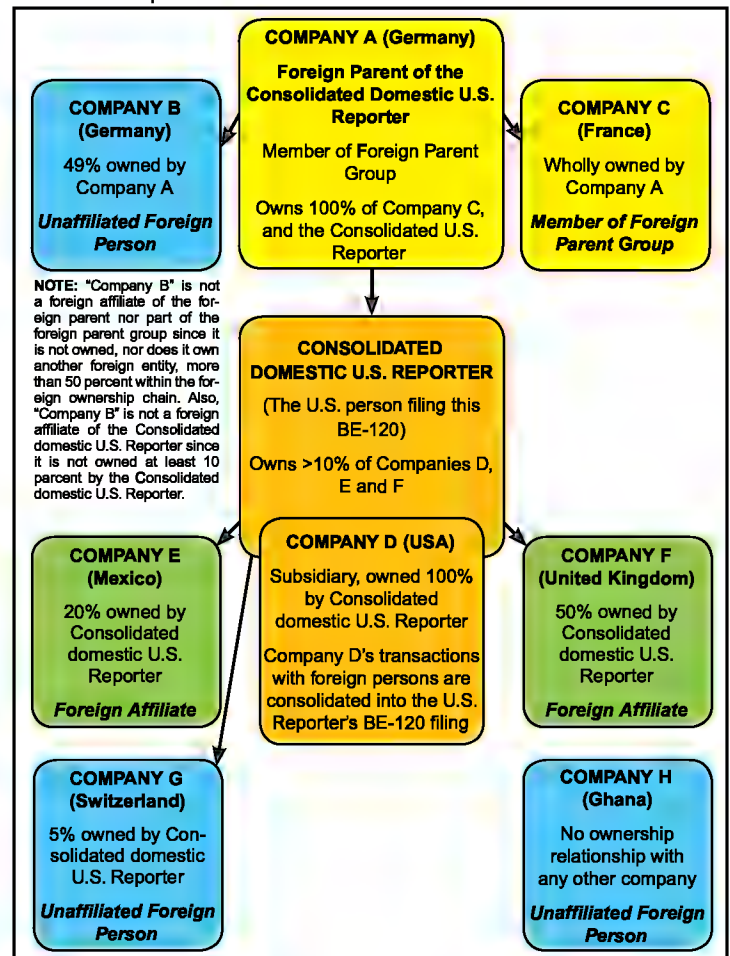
COMPANY A (Germany)

Foreign Parent of the Consolidated Domestic U.S. Reporter

Member of Foreign Parent Group

Owns 100% of Company C, and the Consolidated U.S. Reporter

COMPANY B (Germany)

49% owned by Company A

Unaffiliated Foreign Person

COMPANY C (France)

Wholly owned by Company A

Member of Foreign Parent Group

NOTE: "Company B" is not a foreign affiliate of the foreign parent nor part of the foreign parent group since it is not owned, nor does it own another foreign entity, more than 50 percent within the foreign ownership chain. Also, "Company B" is not a foreign affiliate of the Consolidated domestic U.S. Reporter since it is not owned at least 10 parcent by the Consolidated domestic U.S. Reporter.

CONSOLIDATED DOMESTIC U.S. REPORTER

(The U.S. person filing this BE-120)

Owns >10% of Companies D, E and F

COMPANY E (Mexico)

20% owned by Consolidated domestic U.S. Reporter

Foreign Affiliate

COMPANY D (USA)

Subsidiary, owned 100% by Consolidated domestic U.S. Reporter

Company D's transactions with foreign persons are consolidated into the U.S. Reporter's BE-120 filing

COMPANY F (United Kingdom)

50% owned by Consolidated domestic U.S. Reporter

Foreign Affiliate

COMPANY G (Switzerland)

5% owned by Consolidated domestic U.S. Reporter

Unaffiliated Foreign Person

COMPANY H (Ghana)

No ownership relationship with any other company

Unaffiliated Foreign Person